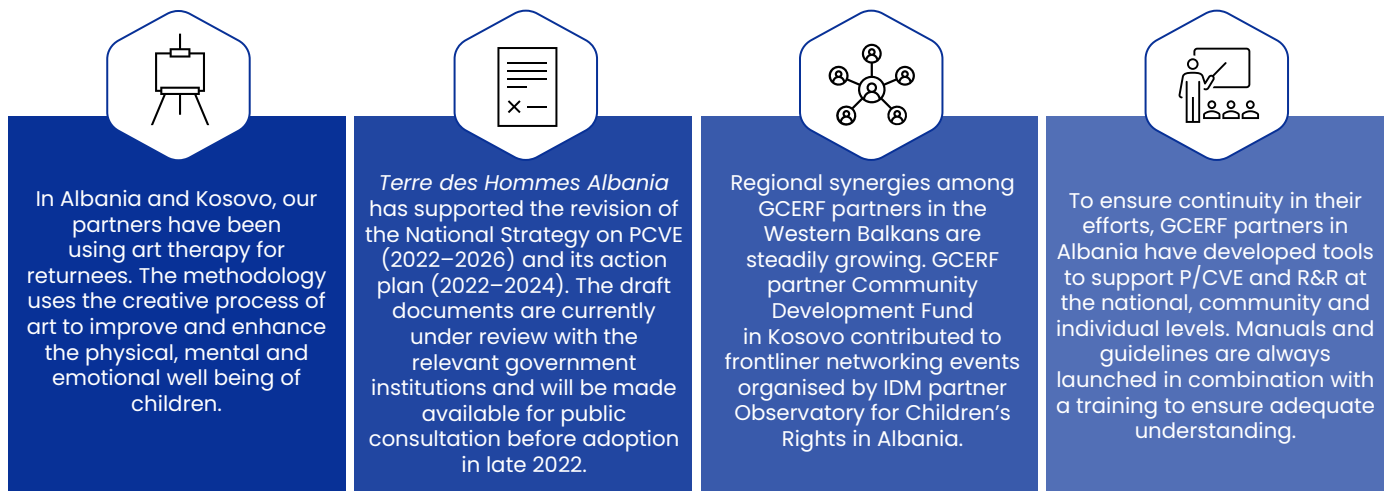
In Albania and Kosovo, our partners have been using art therapy for returnees. The methodology uses the creative process of art to improve and enhance the physical, mental and emotional well being of children.

Terre des Hommes Albania has supported the revision of the National Strategy on PCVE (2022–2026) and its action plan (2022–2024). The draft documents are currently under review with the relevant government institutions and will be made available for public consultation before adoption in late 2022.

Regional synergies among GCERF partners in the Western Balkans are steadily growing. GCERF partner Community Development Fund in Kosovo contributed to frontliner networking events organised by IDM partner Observatory for Children's Rights in Albania.

To ensure continuity in their efforts, GCERF partners in Albania have developed tools to support P/CVE and R&R at the national, community and individual levels. Manuals and guidelines are always launched in combination with a training to ensure adequate understanding.